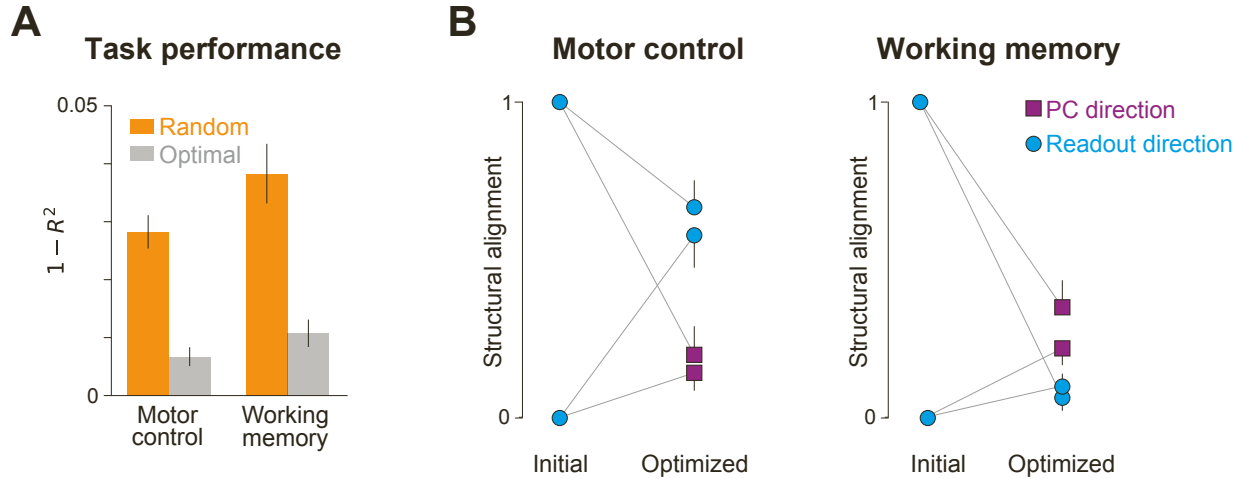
A

Task performance

0.05

Random

Optimal

$1 - R^2$

0

Motor control

Working memory

B

Motor control

1

Structural alignment

0

Initial

Optimized

Working memory

1

PC direction

Readout direction

Structural alignment

0

Initial

Optimized